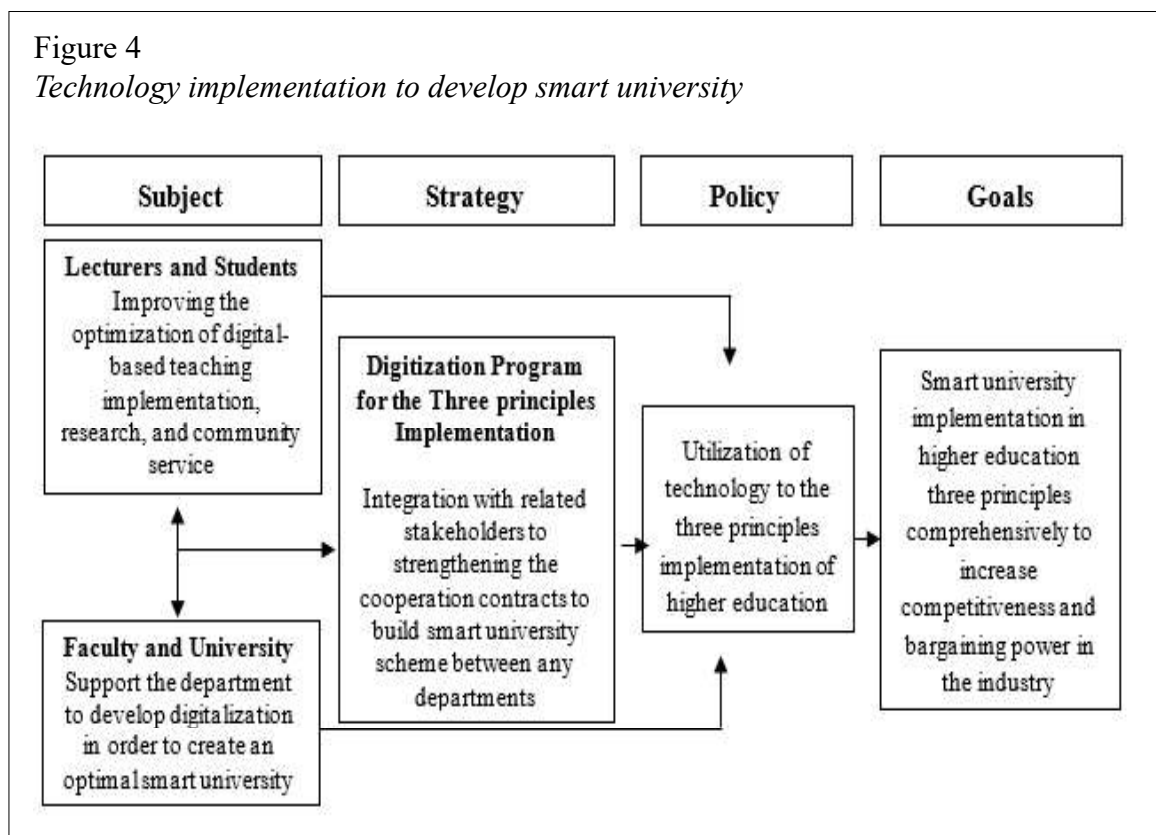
Figure 4
*Technology implementation to develop smart university*

**Subject**

**Strategy**

**Policy**

**Goals**

**Lecturers and Students**
Improving the optimization of digital-based teaching implementation, research, and community service

**Digitization Program for the Three principles Implementation**

Integration with related stakeholders to strengthening the cooperation contracts to build smart university scheme between any departments

Utilization of technology to the three principles implementation of higher education

Smart university implementation in higher education three principles comprehensively to increase competitiveness and bargaining power in the industry

**Faculty and University**
Support the department to develop digitalization in order to create an optimal smart university